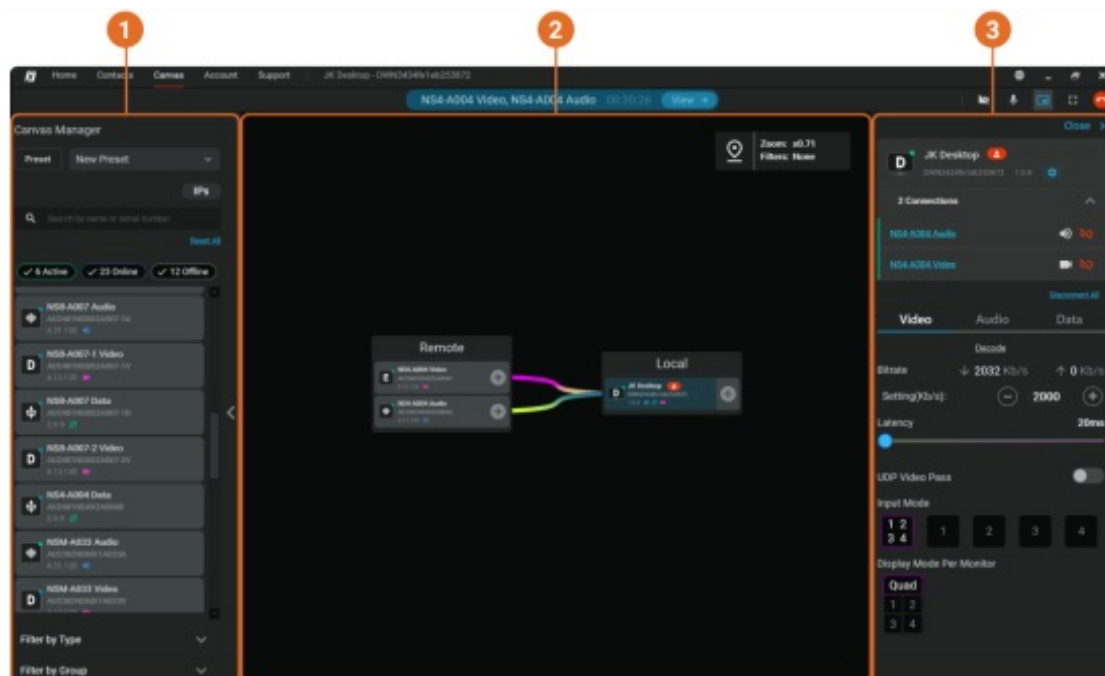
1

2

3

Home Contacts Canvas Account Support JK Desktop - DWN3434fe1eb253872

NS4-A004 Video, NS4-A004 Audio 00:30:26 View

Canvas Manager

Preset New Preset

IPs

Search by name or serial number

Reset All

✓ 6 Active ✓ 23 Online ✓ 12 Offline

NS8-A007 Audio

NS8-A007-1 Video

NS8-A007 Data

NS8-A007-2 Video

NS4-A004 Data

NSM-A033 Audio

NSM-A033 Video

Filter by Type

Filter by Group

Zoom: x0.71
Filters: None

Remote

NS4-A004 Video

NS4-A004 Audio

Local

JK Desktop

Close

JK Desktop

2 Connections

NS4-A004 Audio

NS4-A004 Video

Disconnect All

Video Audio Data

Decode

Bitrate ↓ 2032 Kb/s ↑ 0 Kb/s

Setting(Kb/s): 2000

Latency 20ms

UDP Video Pass

Input Mode

1 2
3 4

1 2 3 4

Display Mode Per Monitor

Quad

1 2
3 4